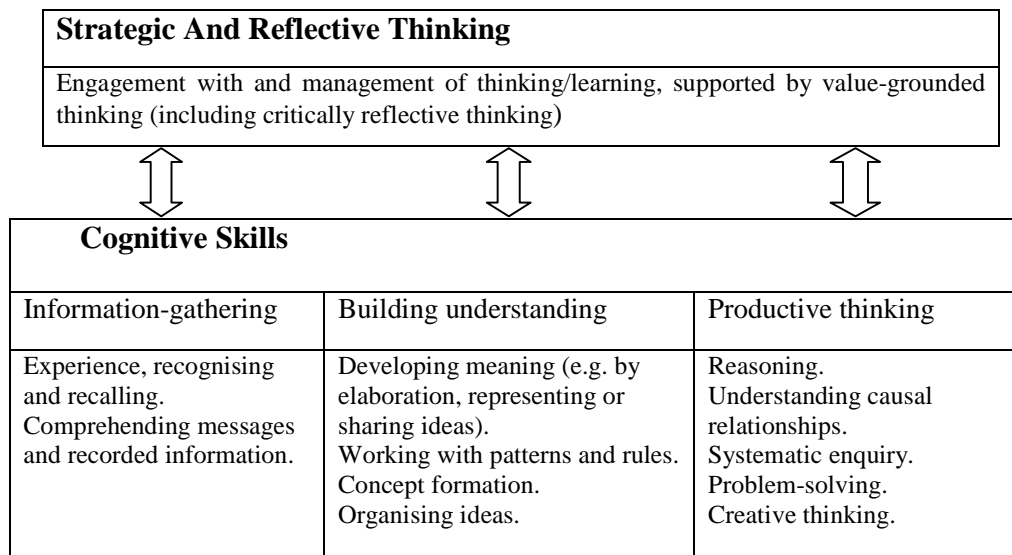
**Strategic And Reflective Thinking**

Engagement with and management of thinking/learning, supported by value-grounded thinking (including critically reflective thinking)

**Cognitive Skills**

| Information-gathering | Building understanding | Productive thinking |
|---|---|---|
| Experience, recognising and recalling. Comprehending messages and recorded information. | Developing meaning (e.g. by elaboration, representing or sharing ideas). Working with patterns and rules. Concept formation. Organising ideas. | Reasoning. Understanding causal relationships. Systematic enquiry. Problem-solving. Creative thinking. |